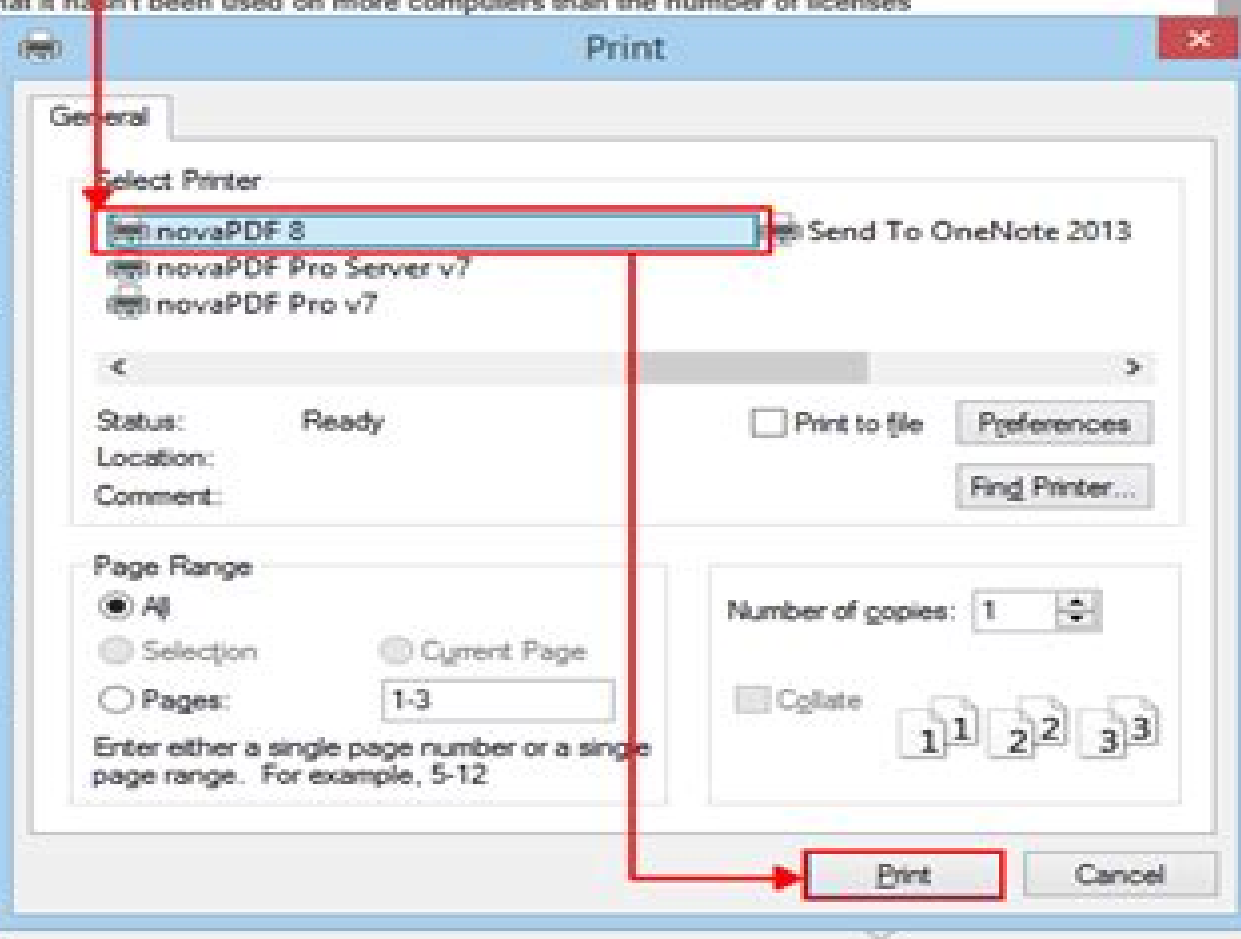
hat it hasn't been used on more computers than the number of licenses

Print

General

Select Printer

novaPDF 8
novaPDF Pro Server v7
novaPDF Pro v7
Send To OneNote 2013

<
>

Status: Ready
Location:
Comment:

Print to file
Preferences
Find Printer...

Page Range
All
Selection
Current Page
Pages: 1-3
Enter either a single page number or a single page range. For example, 5-12

Number of copies: 1
Collate
1 1 2 2 3 3

Print
Cancel